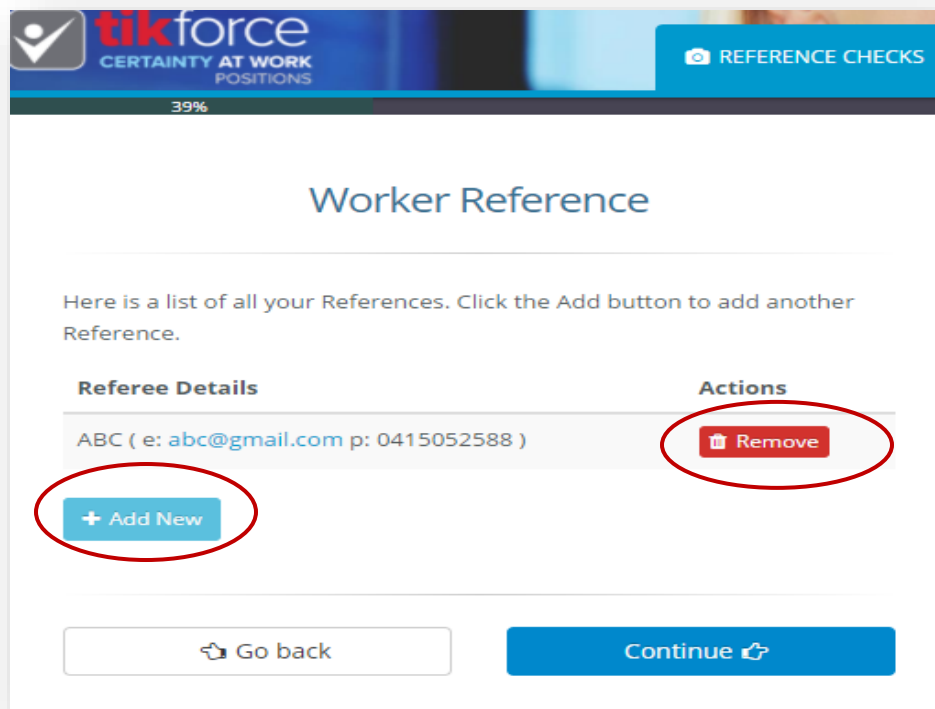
tikforce
CERTAINTY AT WORK
POSITIONS

REFERENCE CHECKS

39%

Worker Reference

Here is a list of all your References. Click the Add button to add another Reference.

| Referee Details | Actions |
|---|---|
| ABC ( e: abc@gmail.com p: 0415052588 ) | Remove |

+ Add New

Go back

Continue